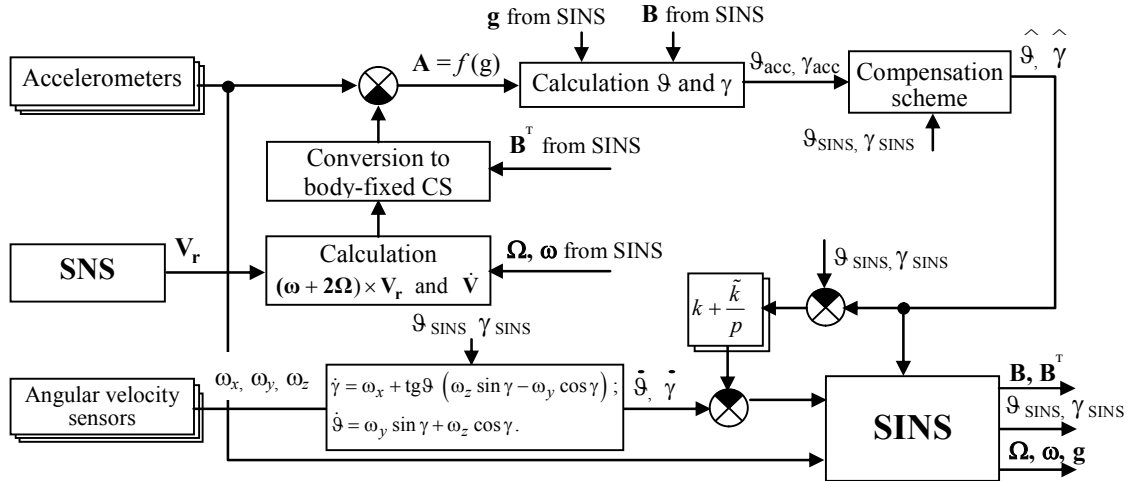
**g** from SINS

**B** from SINS

Accelerometers

$\mathbf{A} = f(\mathrm{g})$

Calculation $\vartheta$ and $\gamma$

$\vartheta_{acc}$, $\gamma_{acc}$

Compensation scheme

$\hat{\vartheta}$, $\hat{\gamma}$

$\vartheta_{SINS}$, $\gamma_{SINS}$

Conversion to body-fixed CS

$\mathbf{B}^{T}$ from SINS

SNS

$\mathbf{V_r}$

Calculation $(\boldsymbol{\omega} + \mathbf{2\Omega}) \times \mathbf{V_r}$ and $\dot{\mathbf{V}}$

$\mathbf{\Omega}$, $\boldsymbol{\omega}$ from SINS

$\vartheta_{SINS}$, $\gamma_{SINS}$

$k + \frac{\tilde{k}}{p}$

$\vartheta_{SINS}$ $\gamma_{SINS}$

Angular velocity sensors

$\omega_x$, $\omega_y$, $\omega_z$

$\dot{\gamma} = \omega_x + \mathrm{tg}\vartheta\,(\omega_z \sin\gamma - \omega_y \cos\gamma)$;

$\dot{\vartheta} = \omega_y \sin\gamma + \omega_z \cos\gamma$.

$\bar{\dot{\vartheta}}$, $\bar{\dot{\gamma}}$

SINS

**B**, $\mathbf{B}^{T}$

$\vartheta_{SINS}$, $\gamma_{SINS}$

$\mathbf{\Omega}$, $\boldsymbol{\omega}$, **g**